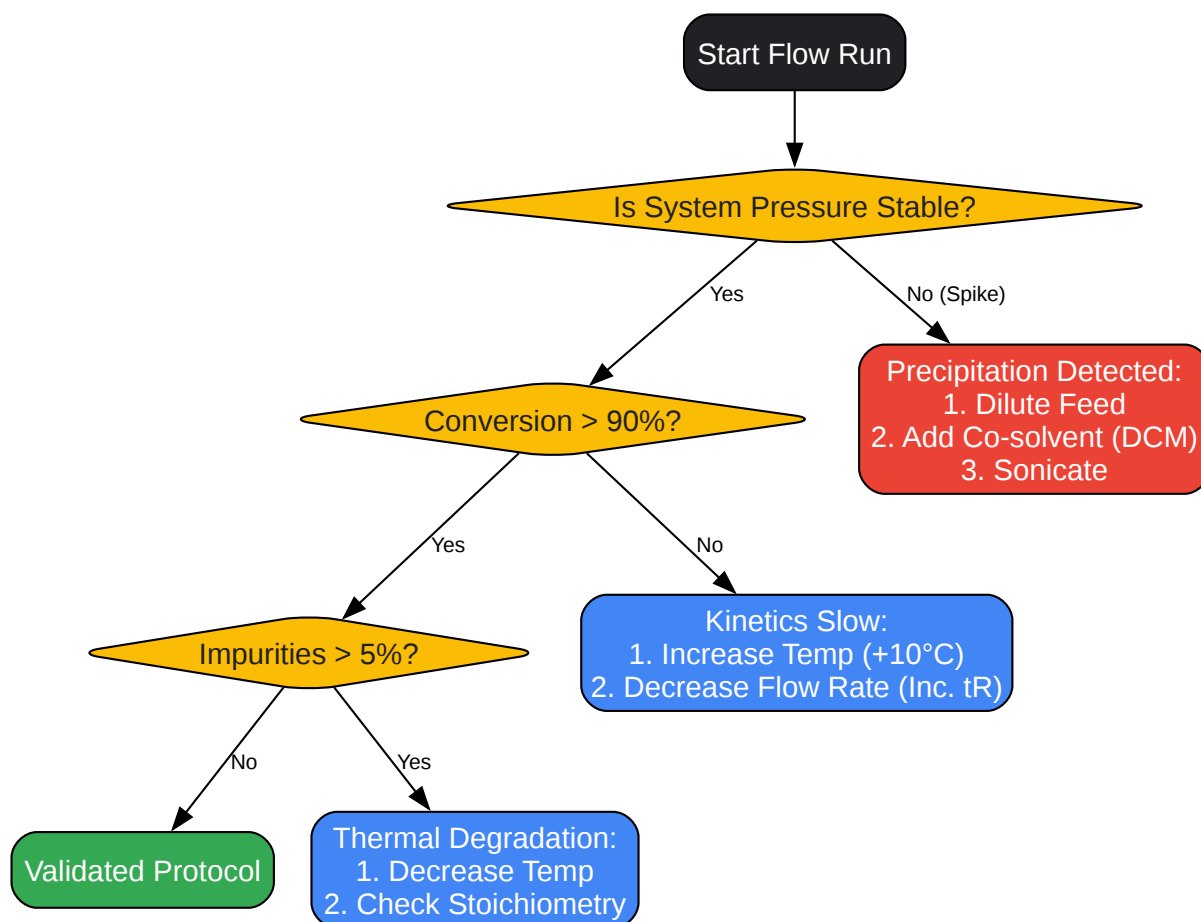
Start Flow Run

Is System Pressure Stable?

Yes

No (Spike)

Precipitation Detected:
1. Dilute Feed
2. Add Co-solvent (DCM)
3. Sonicate

Conversion > 90%?

Yes

No

Kinetics Slow:
1. Increase Temp (+10°C)
2. Decrease Flow Rate (Inc. tR)

Impurities > 5%?

No

Yes

Validated Protocol

Thermal Degradation:
1. Decrease Temp
2. Check Stoichiometry